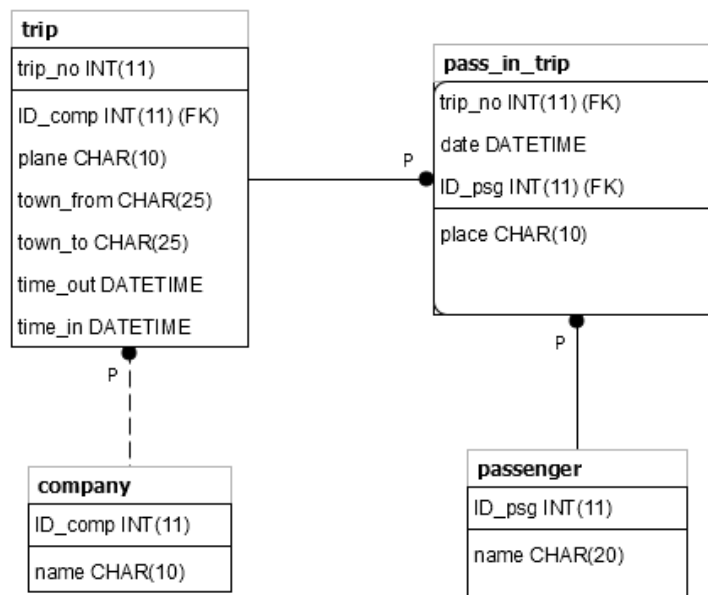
trip
trip_no INT(11)
ID_comp INT(11) (FK)
plane CHAR(10)
town_from CHAR(25)
town_to CHAR(25)
time_out DATETIME
time_in DATETIME

P

pass_in_trip
trip_no INT(11) (FK)
date DATETIME
ID_psg INT(11) (FK)
place CHAR(10)

P

P

company
ID_comp INT(11)
name CHAR(10)

passenger
ID_psg INT(11)
name CHAR(20)